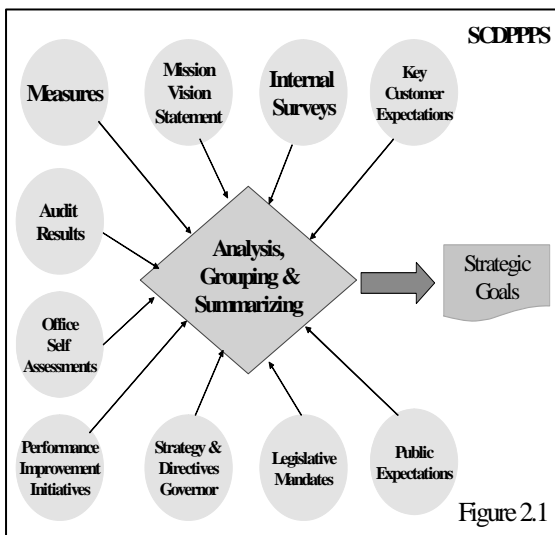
SCDPPPS

Measures

Mission Vision Statement

Internal Surveys

Key Customer Expectations

Audit Results

Analysis, Grouping & Summarizing

Strategic Goals

Office Self Assessments

Performance Improvement Initiatives

Strategy & Directives Governor

Legislative Mandates

Public Expectations

Figure 2.1